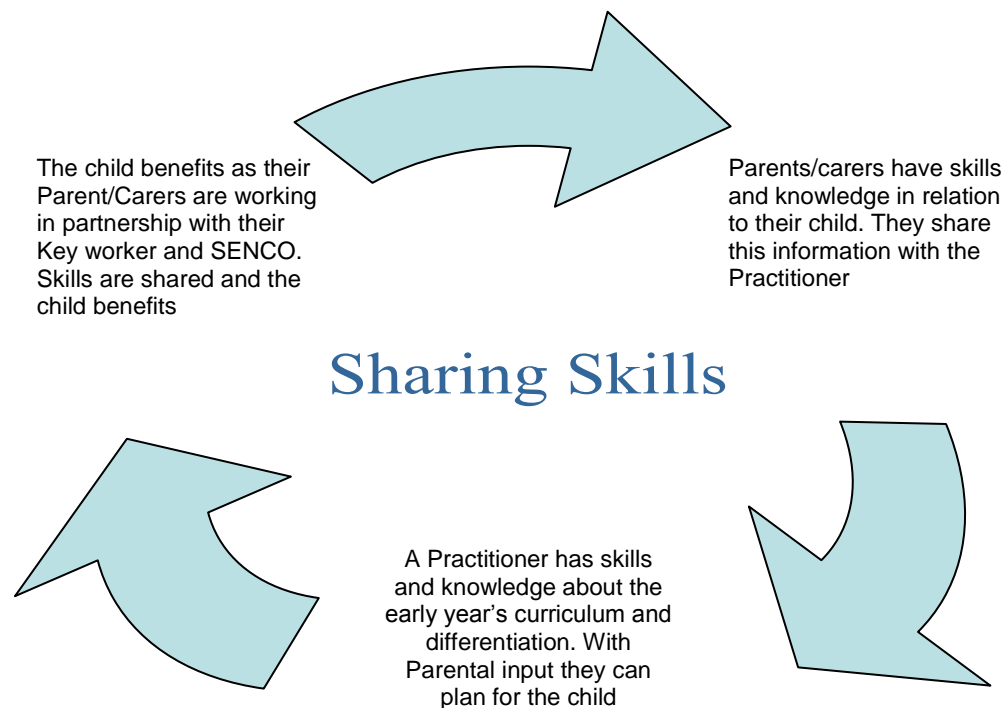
The child benefits as their Parent/Carers are working in partnership with their Key worker and SENCO. Skills are shared and the child benefits

Parents/carers have skills and knowledge in relation to their child. They share this information with the Practitioner

Sharing Skills

A Practitioner has skills and knowledge about the early year's curriculum and differentiation. With Parental input they can plan for the child